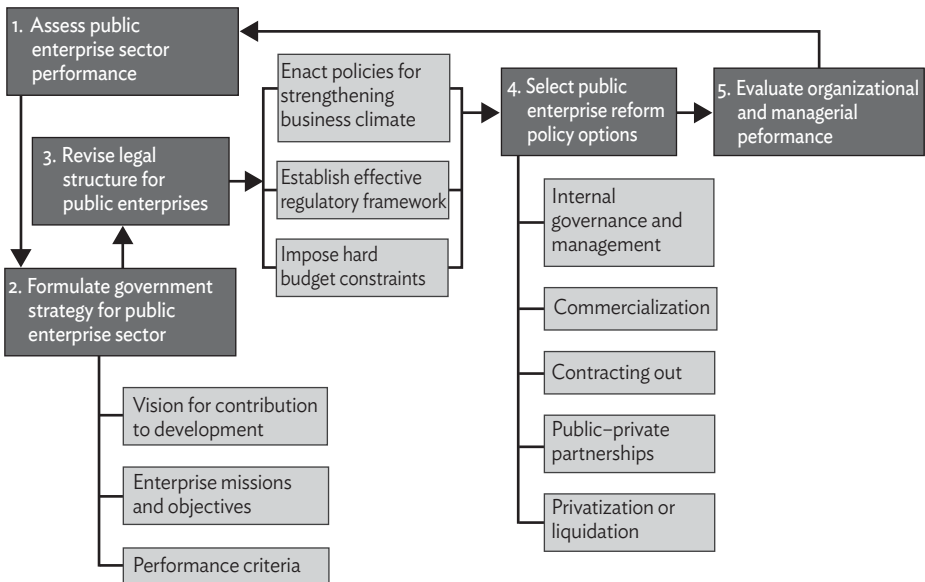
1. Assess public enterprise sector performance

3. Revise legal structure for public enterprises

2. Formulate government strategy for public enterprise sector

Vision for contribution to development

Enterprise missions and objectives

Performance criteria

Enact policies for strengthening business climate

Establish effective regulatory framework

Impose hard budget constraints

4. Select public enterprise reform policy options

Internal governance and management

Commercialization

Contracting out

Public–private partnerships

Privatization or liquidation

5. Evaluate organizational and managerial peformance